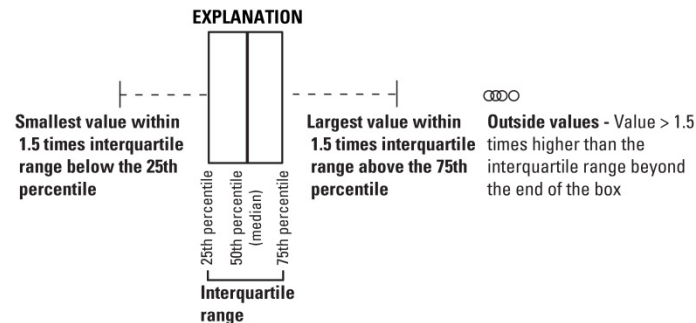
EXPLANATION

Smallest value within 1.5 times interquartile range below the 25th percentile

25th percentile

50th percentile (median)

75th percentile

Interquartile range

Largest value within 1.5 times interquartile range above the 75th percentile

Outside values - Value > 1.5 times higher than the interquartile range beyond the end of the box